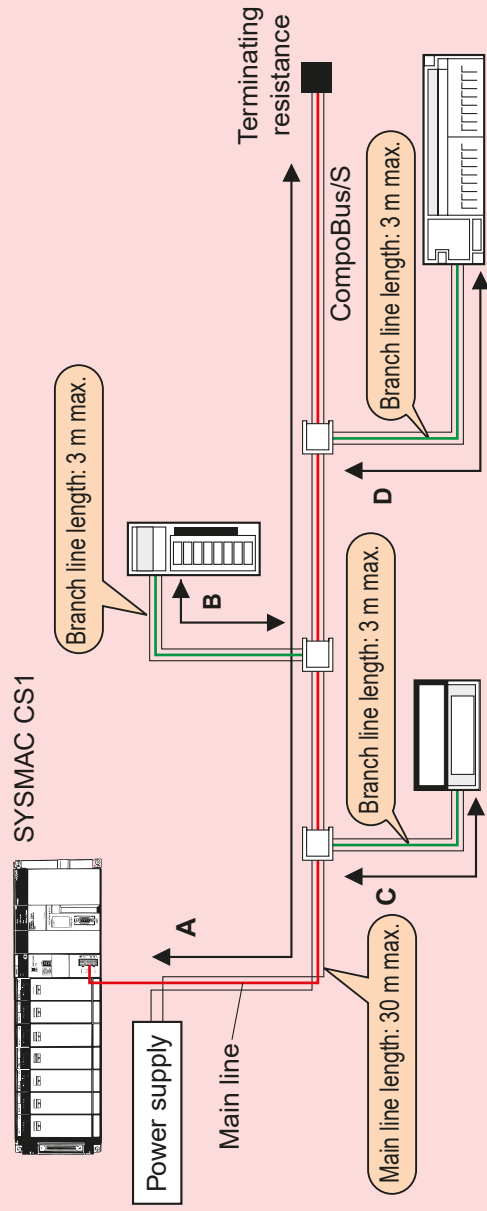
SYSMAC CS1

Power supply

Main line

A

Main line length: 30 m max.

Branch line length: 3 m max.

B

C

Branch line length: 3 m max.

D

Branch line length: 3 m max.

CompoBus/S

Terminating resistance